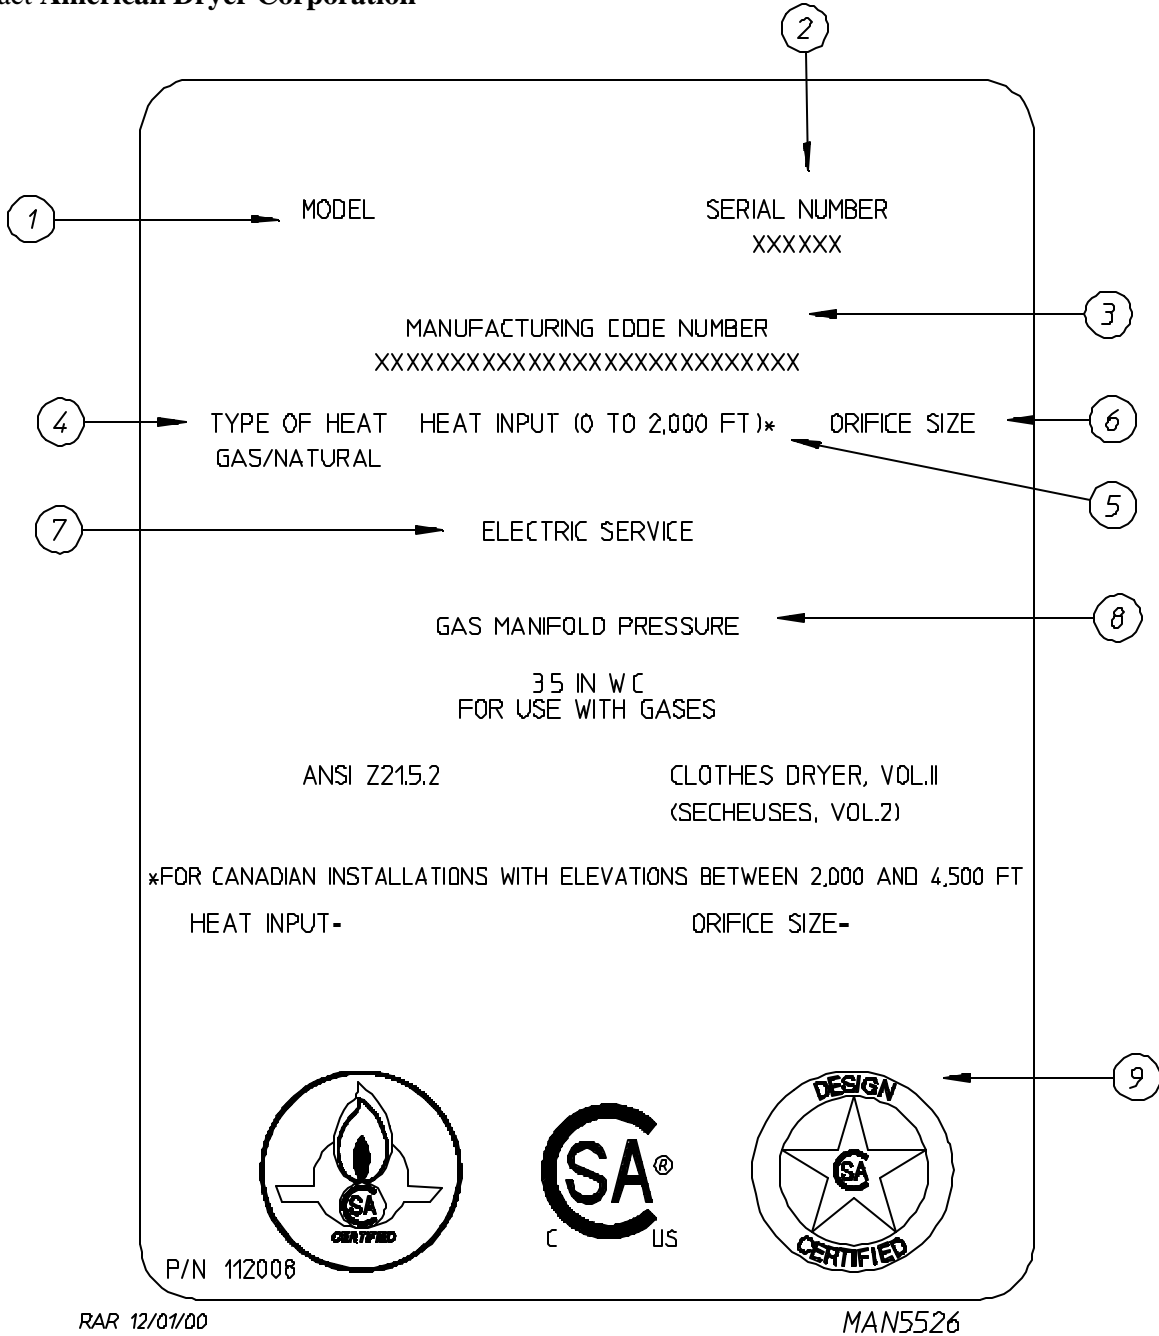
act American Dryer Corporation

2

1

MODEL

SERIAL NUMBER
XXXXXX

3

MANUFACTURING CODE NUMBER
XXXXXXXXXXXXXXXXXXXXXXXXXXXX

4

TYPE OF HEAT
GAS/NATURAL

HEAT INPUT (0 TO 2,000 FT)*

ORIFICE SIZE

6

5

7

ELECTRIC SERVICE

GAS MANIFOLD PRESSURE

8

3.5 IN W.C.
FOR USE WITH GASES

ANSI Z21.5.2

CLOTHES DRYER, VOL.II
(SECHEUSES, VOL.2)

*FOR CANADIAN INSTALLATIONS WITH ELEVATIONS BETWEEN 2,000 AND 4,500 FT

HEAT INPUT-

ORIFICE SIZE-

9

CSA
CERTIFIED

CSA®
C US

DESIGN
CSA
CERTIFIED

P/N 112006

RAR 12/01/00

MAN5526